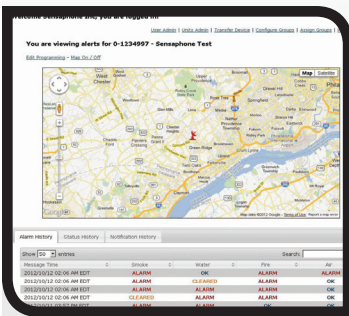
Welcome Sensaphone Inc, you are logged in

User Admin | Units Admin | Transfer Device | Configure Groups | Assign Groups |

You are viewing alerts for 0-1234997 - Sensaphone Test

Edit Programming - Map On / Off

Map Satellite

West Chester

Springfield

Chester Heights

Green Ridge

Brookhaven

Google

Map data ©2012 Google - Terms of Use Report a map error

Alarm History | Status History | Notification History

Show 50 entries

Search:

| Message Time | Smoke | Water | Fire | Air |
|---|---|---|---|---|
| 2012/10/12 02:06 AM EDT | ALARM | OK | ALARM | ALARM |
| 2012/10/12 02:06 AM EDT | CLEARED | CLEARED | ALARM | ALARM |
| 2012/10/12 02:06 AM EDT | ALARM | CLEARED | ALARM | OK |
| 2012/10/12 02:06 AM EDT | ALARM | ALARM | ALARM | OK |
| 2012/10/12 02:06 AM EDT | CLEARED | ALARM | ALARM | OK |
| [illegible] | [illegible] | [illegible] | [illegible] | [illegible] |